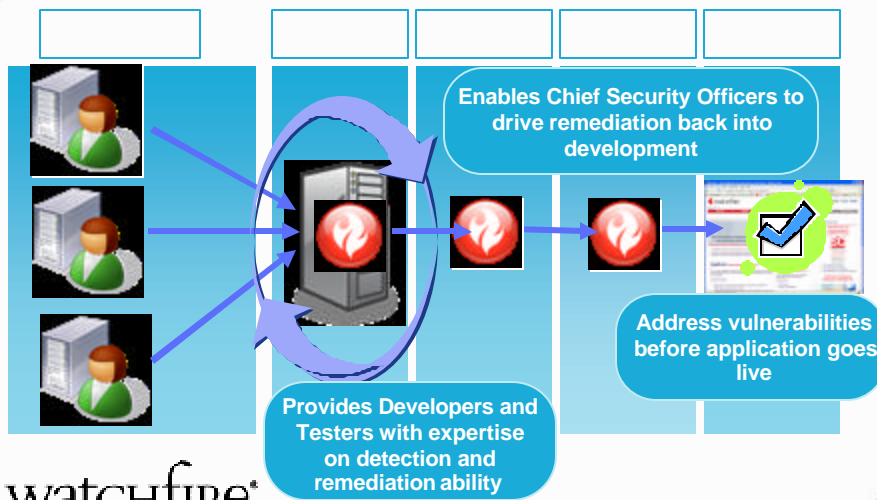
Enables Chief Security Officers to drive remediation back into development

Address vulnerabilities before application goes live

Provides Developers and Testers with expertise on detection and remediation ability

watchfire